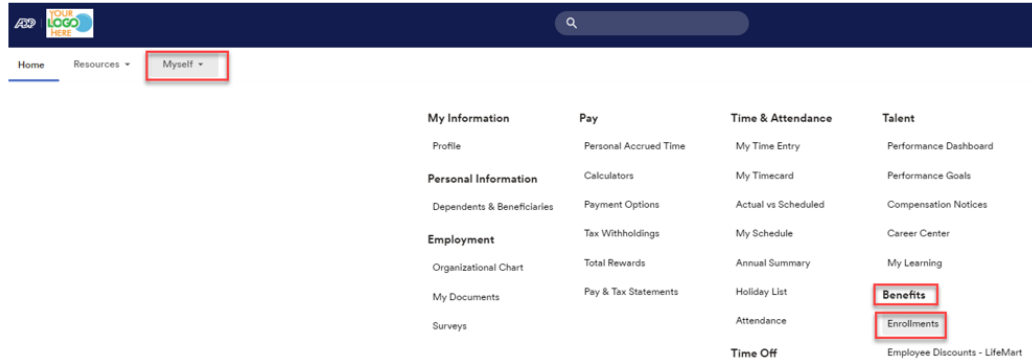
ADP YOUR LOGO HERE

Home Resources ▾ Myself ▾

My Information
Profile

Personal Information
Dependents & Beneficiaries

Employment
Organizational Chart
My Documents
Surveys

Pay
Personal Accrued Time
Calculators
Payment Options
Tax Withholdings
Total Rewards
Pay & Tax Statements

Time & Attendance
My Time Entry
My Timecard
Actual vs Scheduled
My Schedule
Annual Summary
Holiday List
Attendance

Time Off

Talent
Performance Dashboard
Performance Goals
Compensation Notices
Career Center
My Learning

Benefits
Enrollments
Employee Discounts - LifeMart